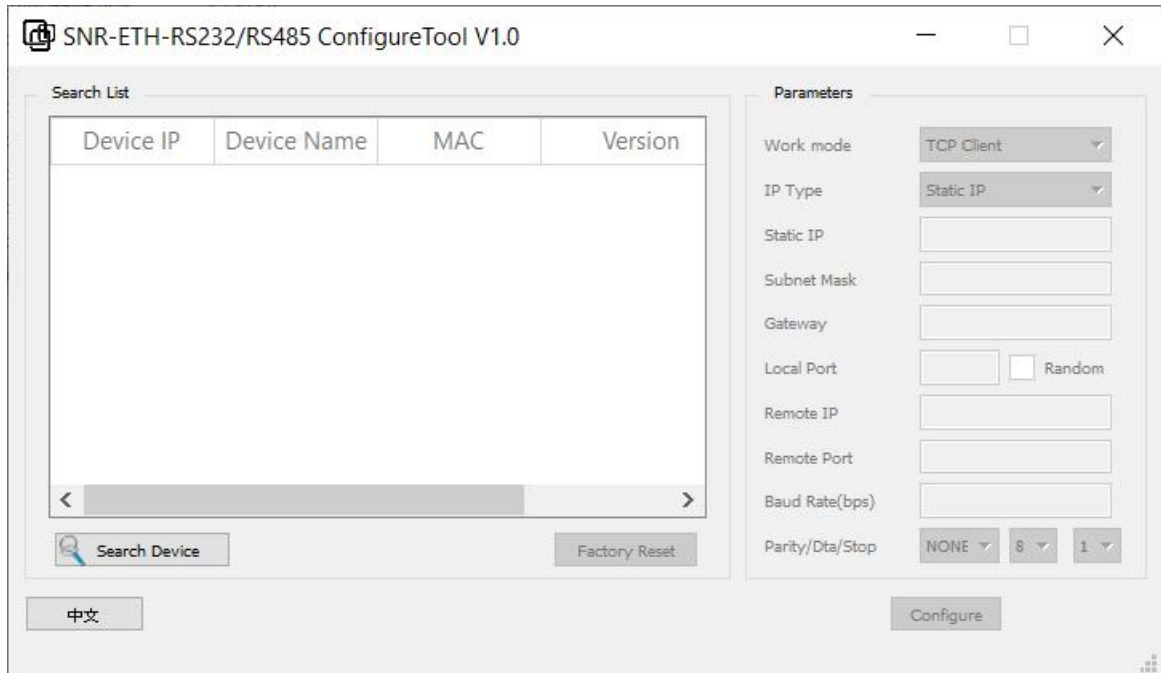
SNR-ETH-RS232/RS485 ConfigureTool V1.0

Search List

| Device IP | Device Name | MAC | Version |
|---|---|---|---|

Search Device

Factory Reset

Parameters

Work mode TCP Client

IP Type Static IP

Static IP

Subnet Mask

Gateway

Local Port Random

Remote IP

Remote Port

Baud Rate(bps)

Parity/Dta/Stop NONE 8 1

中文

Configure